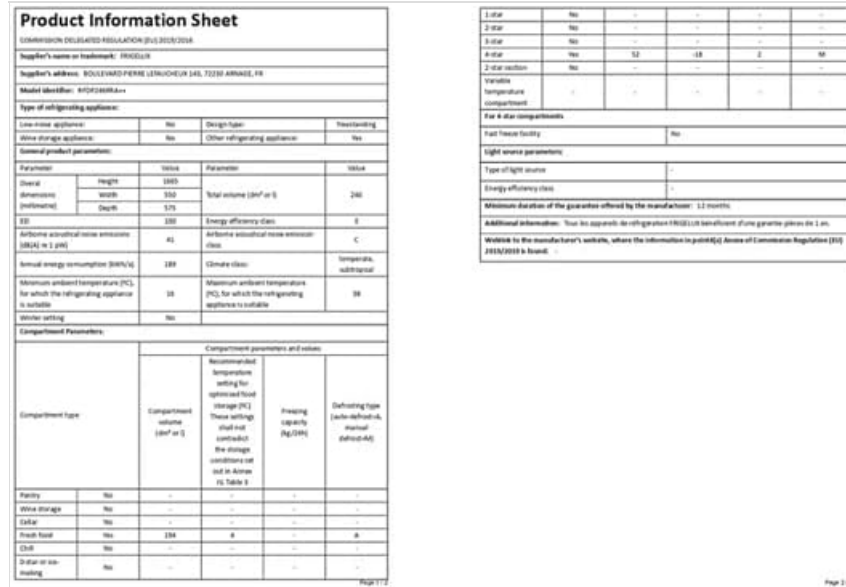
**Product Information Sheet**

COMMISSION DELEGATED REGULATION (EU) 2019/2016

Supplier's name or trademark: FRIGELUX

Supplier's address: BOULEVARD PIERRE LEFAUCHEUX 140, 72230 ARNAGE, FR

Model identifier: RFDF246IRA++

Type of refrigerating appliance:

| Low-noise appliance: | No | Design type: | Freestanding |
|---|---|---|---|
| Wine storage appliance: | No | Other refrigerating appliance: | Yes |

General product parameters:

| Parameter | | Value | Parameter | Value |
|---|---|---|---|---|
| Overall dimensions (millimetre) | Height | 1665 | Total volume (dm³ or l) | 246 |
| | Width | 550 | | |
| | Depth | 575 | | |
| EEI | | 100 | Energy efficiency class | E |
| Airborne acoustical noise emissions (dB(A) re 1 pW) | | 41 | Airborne acoustical noise emission class | C |
| Annual energy consumption (kWh/a) | | 189 | Climate class: | temperate, subtropical |
| Minimum ambient temperature (°C), for which the refrigerating appliance is suitable | | 16 | Maximum ambient temperature (°C), for which the refrigerating appliance is suitable | 38 |
| Winter setting | | No | | |

Compartment Parameters:

| Compartment type | | Compartment volume (dm³ or l) | Recommended temperature setting for optimised food storage (°C) These settings shall not contradict the storage conditions set out in Annex IV, Table 3 | Freezing capacity (kg/24h) | Defrosting type (auto-defrost=A, manual defrost=M) |
|---|---|---|---|---|---|
| Pantry | No | - | - | - | - |
| Wine storage | No | - | - | - | - |
| Cellar | No | - | - | - | - |
| Fresh food | Yes | 194 | 4 | - | A |
| Chill | No | - | - | - | - |
| 0-star or ice-making | No | - | - | - | - |
| 1-star | No | - | - | - | - |
| 2-star | No | - | - | - | - |
| 3-star | No | - | - | - | - |
| 4-star | Yes | 52 | -18 | 2 | M |
| 2-star section | No | - | - | - | - |
| Variable temperature compartment | | - | - | - | - |

Page 1 / 2

For 4-star compartments

| Fast freeze facility | No |
|---|---|

Light source parameters:

| Type of light source | - |
|---|---|
| Energy efficiency class | - |

Minimum duration of the guarantee offered by the manufacturer: 12 months

Additional information: Tous les appareils de réfrigération FRIGELUX bénéficient d'une garantie pièces de 1 an.

Weblink to the manufacturer's website, where the information in point4(a) Annex of Commission Regulation (EU) 2019/2019 is found: -

Page 2